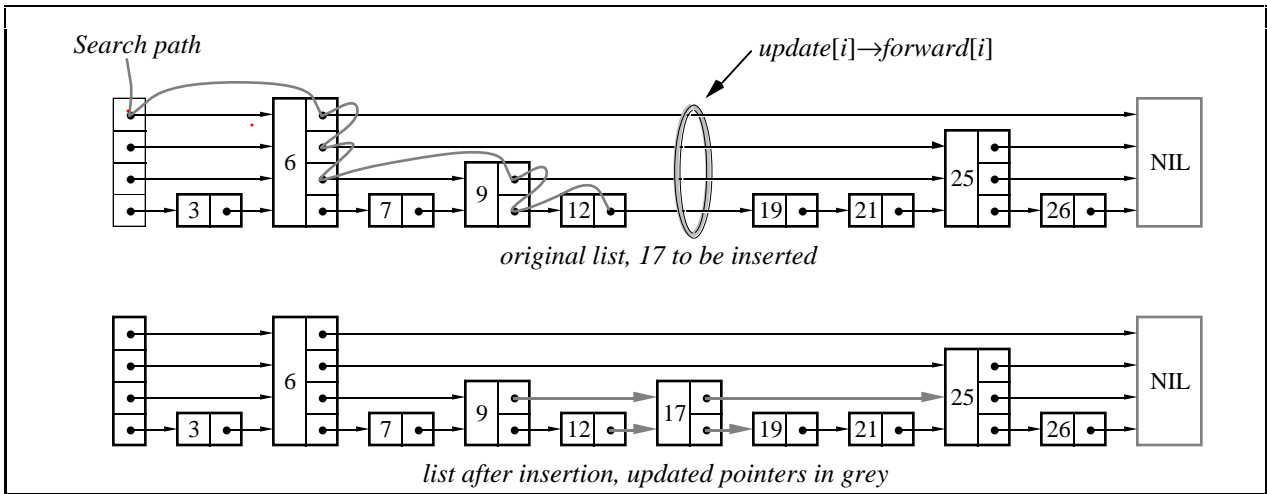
Search path

$update[i] \rightarrow forward[i]$

6

3

7

9

12

19

21

25

26

NIL

original list, 17 to be inserted

6

3

7

9

12

17

19

21

25

26

NIL

list after insertion, updated pointers in grey